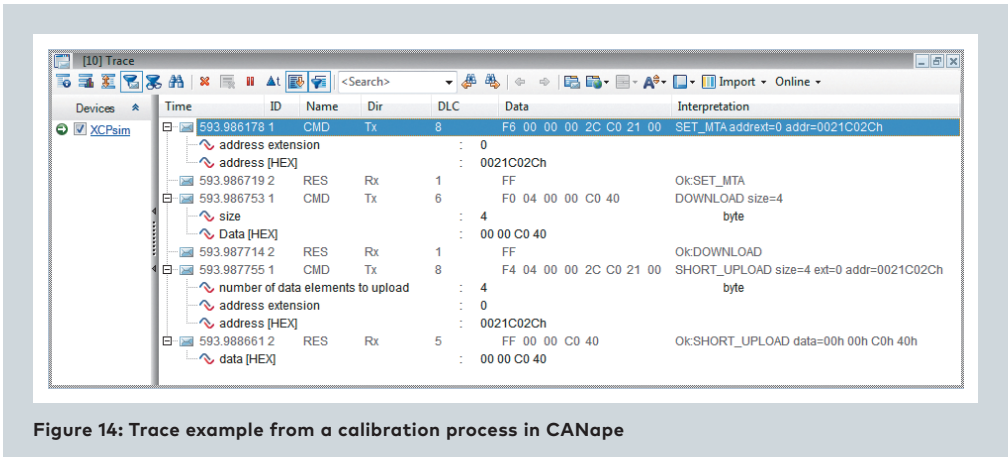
[10] Trace

<Search>

Import ▾ Online ▾

Devices

XCPsim

| Time | ID | Name | Dir | DLC | Data | Interpretation |
|---|---|---|---|---|---|---|
| 593.986178 | 1 | CMD | Tx | 8 | F6 00 00 00 2C C0 21 00 | SET_MTA addrext=0 addr=0021C02Ch |
| address extension | | | | : | 0 | |
| address [HEX] | | | | : | 0021C02Ch | |
| 593.986719 | 2 | RES | Rx | 1 | FF | Ok:SET_MTA |
| 593.986753 | 1 | CMD | Tx | 6 | F0 04 00 00 C0 40 | DOWNLOAD size=4 |
| size | | | | : | 4 | byte |
| Data [HEX] | | | | : | 00 00 C0 40 | |
| 593.987714 | 2 | RES | Rx | 1 | FF | Ok:DOWNLOAD |
| 593.987755 | 1 | CMD | Tx | 8 | F4 04 00 00 2C C0 21 00 | SHORT_UPLOAD size=4 ext=0 addr=0021C02Ch |
| number of data elements to upload | | | | : | 4 | byte |
| address extension | | | | : | 0 | |
| address [HEX] | | | | : | 0021C02Ch | |
| 593.988661 | 2 | RES | Rx | 5 | FF 00 00 C0 40 | Ok:SHORT_UPLOAD data=00h 00h C0h 40h |
| data [HEX] | | | | : | 00 00 C0 40 | |

Figure 14: Trace example from a calibration process in CANape